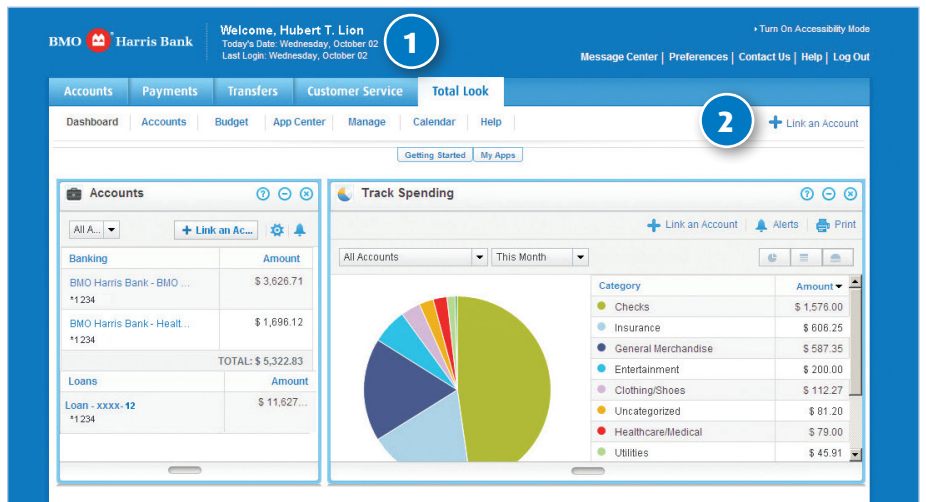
BMO Harris Bank

Welcome, Hubert T. Lion
Today's Date: Wednesday, October 02
Last Login: Wednesday, October 02

1

Turn On Accessibility Mode

Message Center | Preferences | Contact Us | Help | Log Out

Accounts | Payments | Transfers | Customer Service | Total Look

Dashboard | Accounts | Budget | App Center | Manage | Calendar | Help

2

Link an Account

Getting Started | My Apps

Accounts

All A...

Link an Ac...

| Banking | Amount |
|---|---|
| BMO Harris Bank - BMO ... *1234 | $ 3,626.71 |
| BMO Harris Bank - Healt... *1234 | $ 1,696.12 |
| TOTAL: $ 5,322.83 | |

| Loans | Amount |
|---|---|
| Loan - xxxx- 12 *1234 | $ 11,627... |

Track Spending

Link an Account | Alerts | Print

All Accounts

This Month

| Category | Amount |
|---|---|
| Checks | $ 1,576.00 |
| Insurance | $ 606.25 |
| General Merchandise | $ 587.35 |
| Entertainment | $ 200.00 |
| Clothing/Shoes | $ 112.27 |
| Uncategorized | $ 81.20 |
| Healthcare/Medical | $ 79.00 |
| Utilities | $ 45.91 |